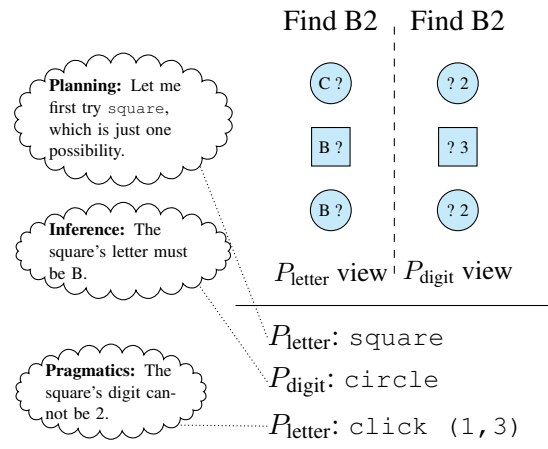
Find B2 | Find B2

C ?
B ?
B ?

? 2
? 3
? 2

$P_{\text{letter}}$ view | $P_{\text{digit}}$ view

**Planning:** Let me first try square, which is just one possibility.

**Inference:** The square's letter must be B.

**Pragmatics:** The square's digit cannot be 2.

$P_{\text{letter}}$: square

$P_{\text{digit}}$: circle

$P_{\text{letter}}$: click (1,3)